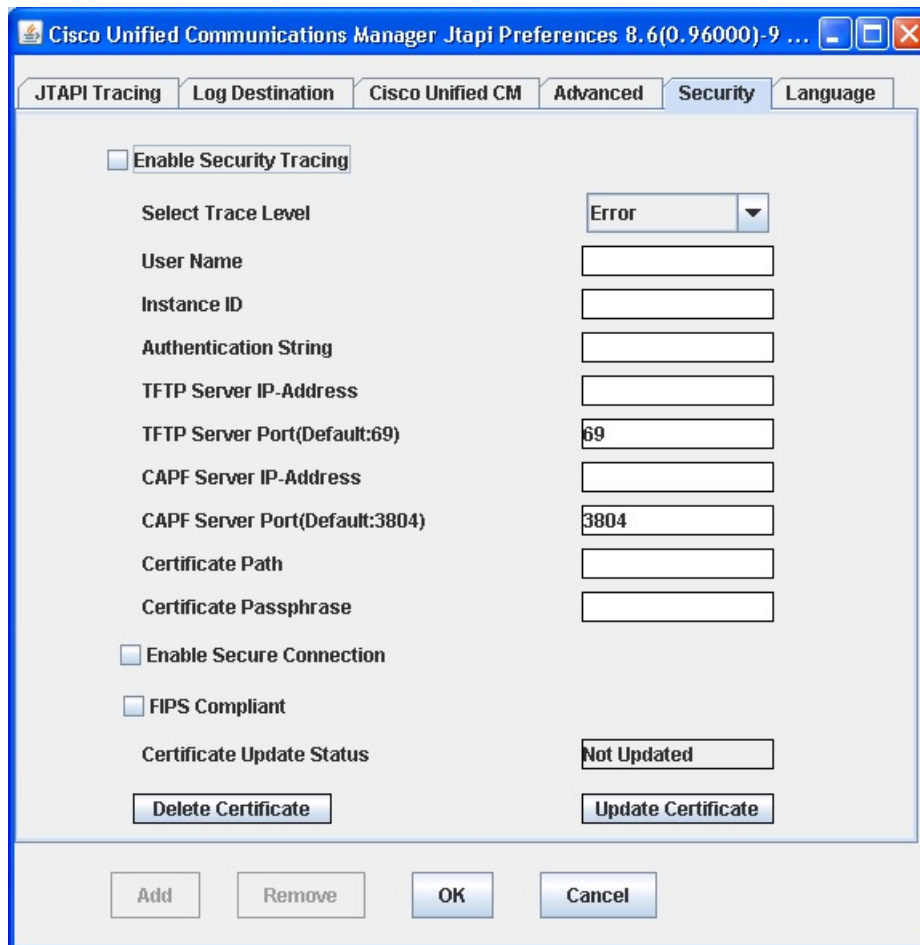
Cisco Unified Communications Manager Jtapi Preferences 8.6(0.96000)-9 ...

JTAPI Tracing | Log Destination | Cisco Unified CM | Advanced | Security | Language

Enable Security Tracing

Select Trace Level Error

User Name

Instance ID

Authentication String

TFTP Server IP-Address

TFTP Server Port(Default:69) 69

CAPF Server IP-Address

CAPF Server Port(Default:3804) 3804

Certificate Path

Certificate Passphrase

Enable Secure Connection

FIPS Compliant

Certificate Update Status Not Updated

Delete Certificate

Update Certificate

Add Remove OK Cancel